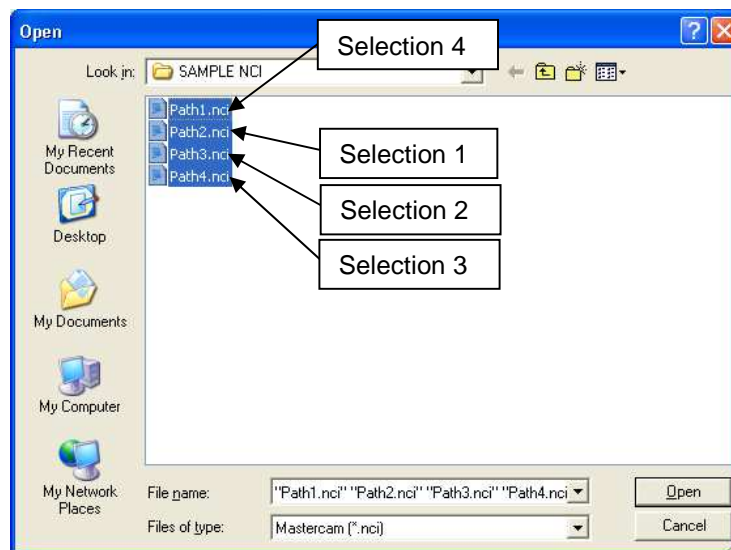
Open

Look in: SAMPLE NCI

Selection 4

Path1.nci
Path2.nci
Path3.nci
Path4.nci

Selection 1

Selection 2

Selection 3

My Recent Documents

Desktop

My Documents

My Computer

My Network Places

File name: "Path1.nci" "Path2.nci" "Path3.nci" "Path4.nci

Files of type: Mastercam (*.nci)

Open

Cancel